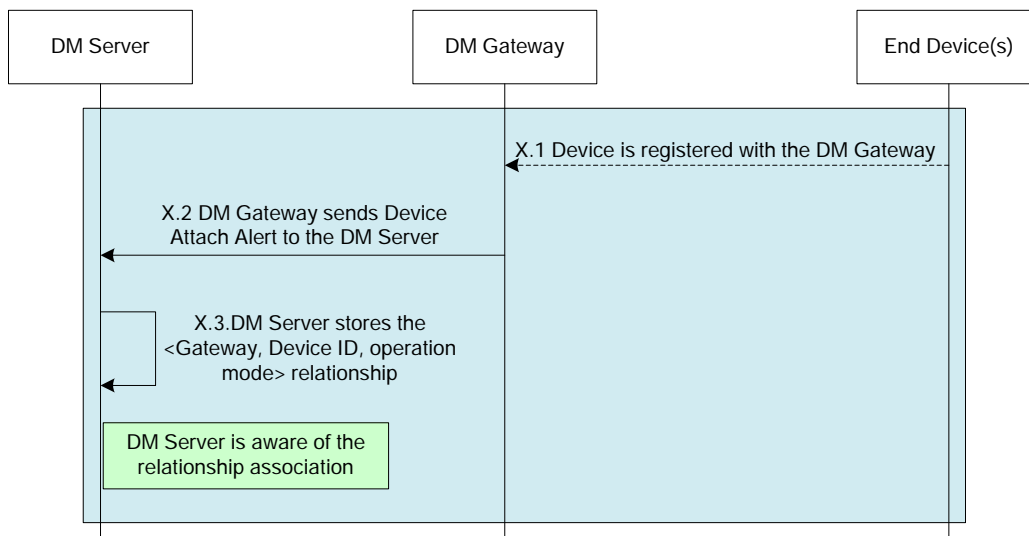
DM Server

DM Gateway

End Device(s)

X.1 Device is registered with the DM Gateway

X.2 DM Gateway sends Device Attach Alert to the DM Server

X.3.DM Server stores the <Gateway, Device ID, operation mode> relationship

DM Server is aware of the relationship association